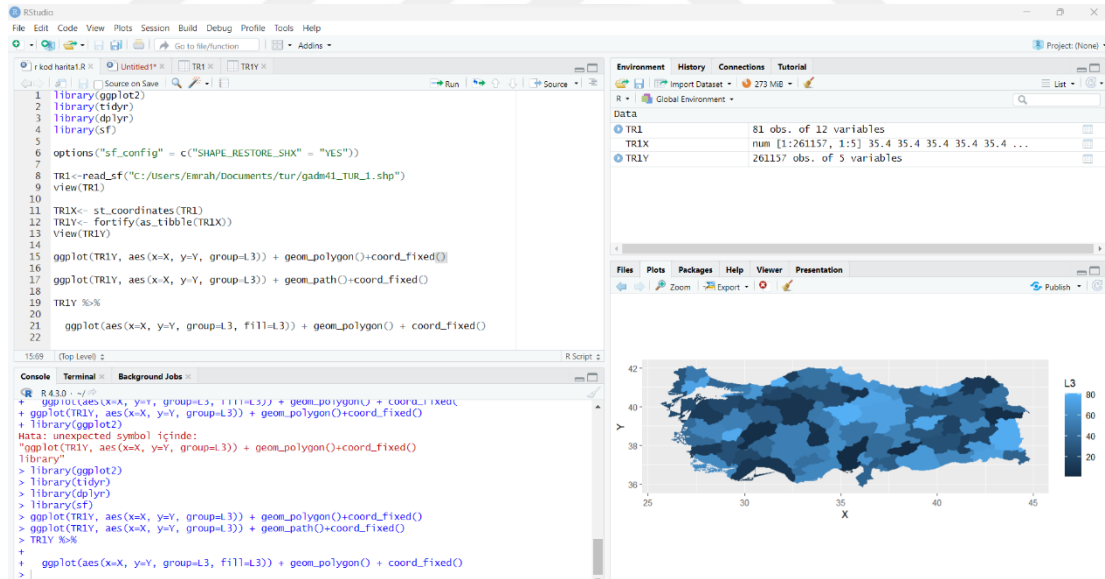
RStudio

File Edit Code View Plots Session Build Debug Profile Tools Help

Go to file/function · Addins

Project: (None)

r kod harita1.R × Untitled1* × TR1 × TR1Y ×

Source on Save · Run · Source

1 library(ggplot2)
2 library(tidyr)
3 library(dplyr)
4 library(sf)
5
6 options("sf_config" = c("SHAPE_RESTORE_SHX" = "YES"))
7
8 TR1<-read_sf("C:/Users/Emrah/Documents/tur/gadm41_TUR_1.shp")
9 view(TR1)
10
11 TR1X<- st_coordinates(TR1)
12 TR1Y<- fortify(as_tibble(TR1X))
13 View(TR1Y)
14
15 ggplot(TR1Y, aes(x=X, y=Y, group=L3)) + geom_polygon()+coord_fixed()
16
17 ggplot(TR1Y, aes(x=X, y=Y, group=L3)) + geom_path()+coord_fixed()
18
19 TR1Y %>%
20
21 ggplot(aes(x=X, y=Y, group=L3, fill=L3)) + geom_polygon() + coord_fixed()
22

15:69 (Top Level) R Script

Console Terminal × Background Jobs ×

R 4.3.0 · ~/

+ ggplot(aes(x=X, y=Y, group=L3, fill=L3)) + geom_polygon() + coord_fixed(
+ ggplot(TR1Y, aes(x=X, y=Y, group=L3)) + geom_polygon()+coord_fixed()
+ library(ggplot2)
Hata: unexpected symbol içinde:
"ggplot(TR1Y, aes(x=X, y=Y, group=L3)) + geom_polygon()+coord_fixed()
library"
> library(ggplot2)
> library(tidyr)
> library(dplyr)
> library(sf)
> ggplot(TR1Y, aes(x=X, y=Y, group=L3)) + geom_polygon()+coord_fixed()
> ggplot(TR1Y, aes(x=X, y=Y, group=L3)) + geom_path()+coord_fixed()
> TR1Y %>%
+
+ ggplot(aes(x=X, y=Y, group=L3, fill=L3)) + geom_polygon() + coord_fixed()
>

Environment History Connections Tutorial

Import Dataset · 273 MiB · List

R · Global Environment

Data

| | |
|---|---|
| TR1 | 81 obs. of 12 variables |
| TR1X | num [1:261157, 1:5] 35.4 35.4 35.4 35.4 35.4 ... |
| TR1Y | 261157 obs. of 5 variables |

Files Plots Packages Help Viewer Presentation

Zoom · Export · Publish

42
40
38
36
Y
25 30 35 40 45
X
L3
80
60
40
20